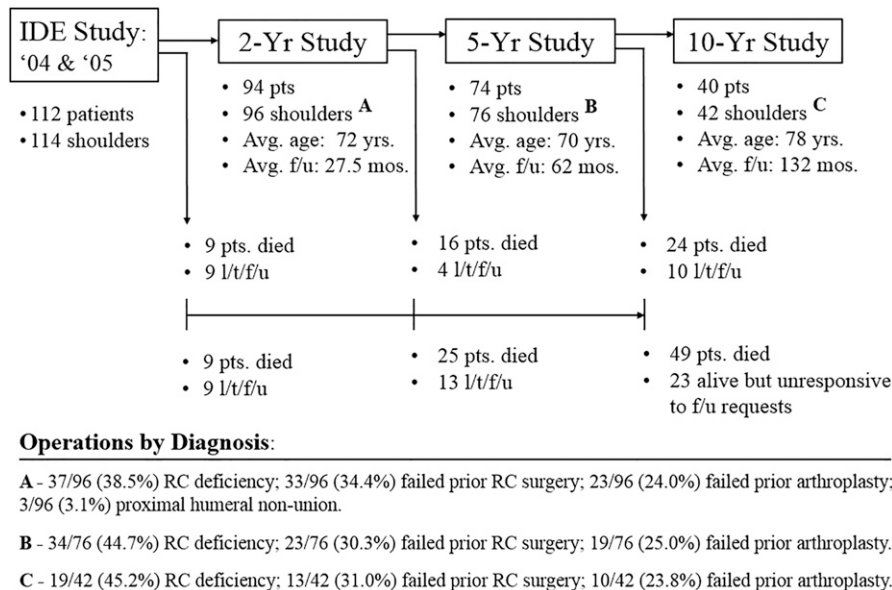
IDE Study: '04 & '05

• 112 patients
• 114 shoulders

2-Yr Study

• 94 pts
• 96 shoulders A
• Avg. age: 72 yrs.
• Avg. f/u: 27.5 mos.

5-Yr Study

• 74 pts
• 76 shoulders B
• Avg. age: 70 yrs.
• Avg. f/u: 62 mos.

10-Yr Study

• 40 pts
• 42 shoulders C
• Avg. age: 78 yrs.
• Avg. f/u: 132 mos.

• 9 pts. died
• 9 l/t/f/u

• 16 pts. died
• 4 l/t/f/u

• 24 pts. died
• 10 l/t/f/u

• 9 pts. died
• 9 l/t/f/u

• 25 pts. died
• 13 l/t/f/u

• 49 pts. died
• 23 alive but unresponsive to f/u requests

**Operations by Diagnosis**:

**A** - 37/96 (38.5%) RC deficiency; 33/96 (34.4%) failed prior RC surgery; 23/96 (24.0%) failed prior arthroplasty; 3/96 (3.1%) proximal humeral non-union.

**B** - 34/76 (44.7%) RC deficiency; 23/76 (30.3%) failed prior RC surgery; 19/76 (25.0%) failed prior arthroplasty.

**C** - 19/42 (45.2%) RC deficiency; 13/42 (31.0%) failed prior RC surgery; 10/42 (23.8%) failed prior arthroplasty.